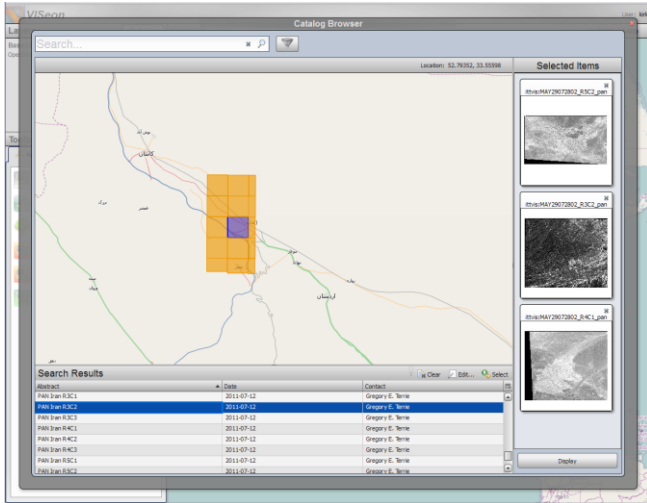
VISeon

Catalog Browser

Search...

Location: 52.79352, 33.55998

Selected Items

ittvis:MAY29072802_R3C2_pan

ittvis:MAY29072802_R3C2_pan

ittvis:MAY29072802_R4C1_pan

کاشان

آران و بیدگل

Search Results

Clear Edit... Select

| Abstract | Date | Contact |
|---|---|---|
| PAN Iran R3C1 | 2011-07-12 | Gregory E. Terrie |
| PAN Iran R3C2 | 2011-07-12 | Gregory E. Terrie |
| PAN Iran R3C3 | 2011-07-12 | Gregory E. Terrie |
| PAN Iran R4C1 | 2011-07-12 | Gregory E. Terrie |
| PAN Iran R4C2 | 2011-07-12 | Gregory E. Terrie |
| PAN Iran R4C3 | 2011-07-12 | Gregory E. Terrie |
| PAN Iran R5C1 | 2011-07-12 | Gregory E. Terrie |
| PAN Iran R5C2 | 2011-07-12 | Gregory E. Terrie |

Display